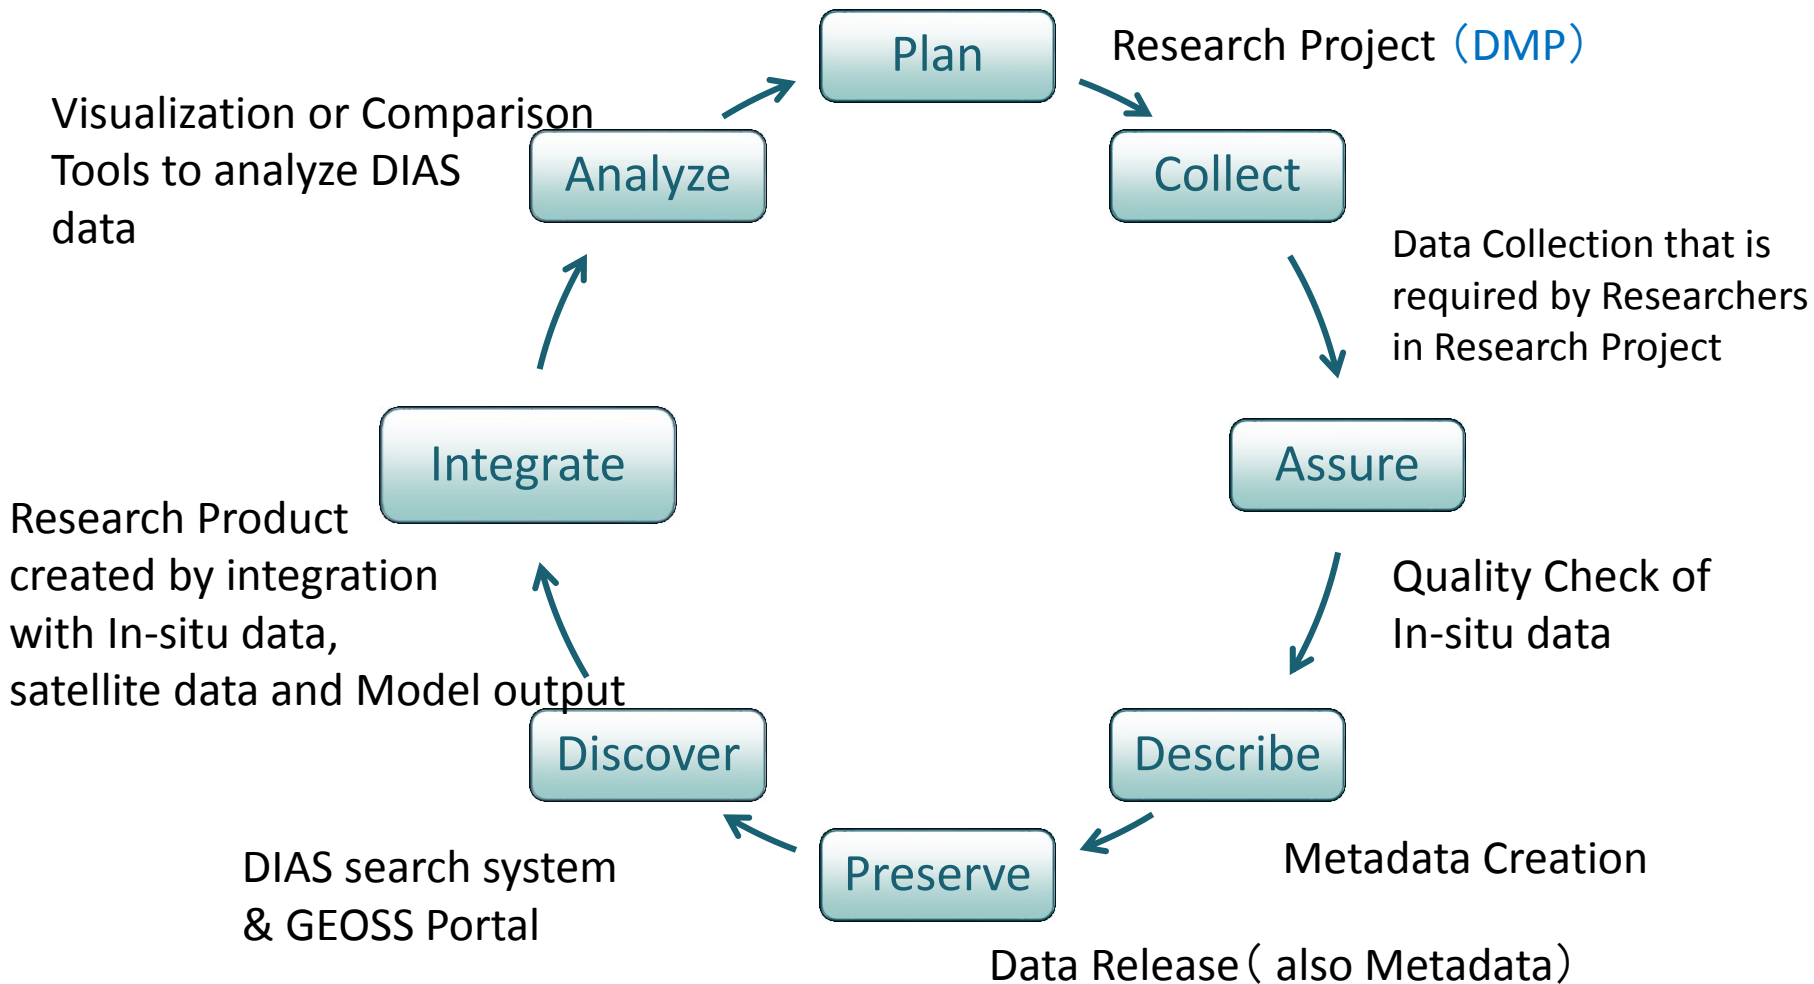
Plan

Research Project（DMP）

Visualization or Comparison Tools to analyze DIAS data

Analyze

Collect

Data Collection that is required by Researchers in Research Project

Integrate

Assure

Research Product created by integration with In-situ data, satellite data and Model output

Quality Check of In-situ data

Discover

Describe

Preserve

Metadata Creation

DIAS search system & GEOSS Portal

Data Release（ also Metadata）